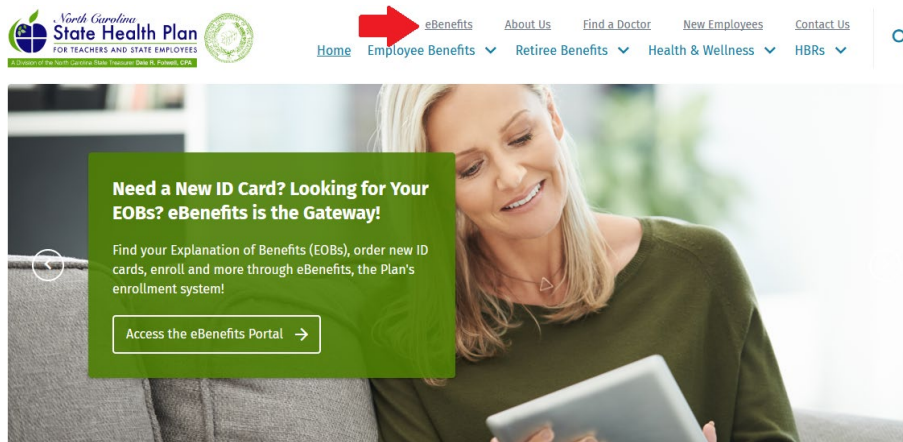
North Carolina
State Health Plan
FOR TEACHERS AND STATE EMPLOYEES
A Division of the North Carolina State Treasurer Dale R. Folwell, CPA

eBenefits About Us Find a Doctor New Employees Contact Us

Home Employee Benefits Retiree Benefits Health & Wellness HBRs

Need a New ID Card? Looking for Your EOBs? eBenefits is the Gateway!

Find your Explanation of Benefits (EOBs), order new ID cards, enroll and more through eBenefits, the Plan's enrollment system!

Access the eBenefits Portal